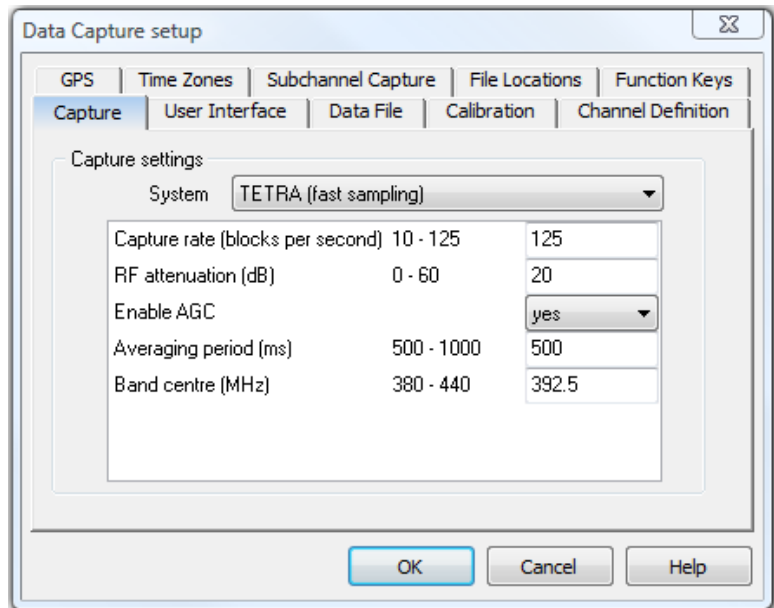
Data Capture setup

GPS | Time Zones | Subchannel Capture | File Locations | Function Keys
Capture | User Interface | Data File | Calibration | Channel Definition

Capture settings

System TETRA (fast sampling)

| | | |
|---|---|---|
| Capture rate (blocks per second) | 10 - 125 | 125 |
| RF attenuation (dB) | 0 - 60 | 20 |
| Enable AGC | | yes |
| Averaging period (ms) | 500 - 1000 | 500 |
| Band centre (MHz) | 380 - 440 | 392.5 |

OK Cancel Help